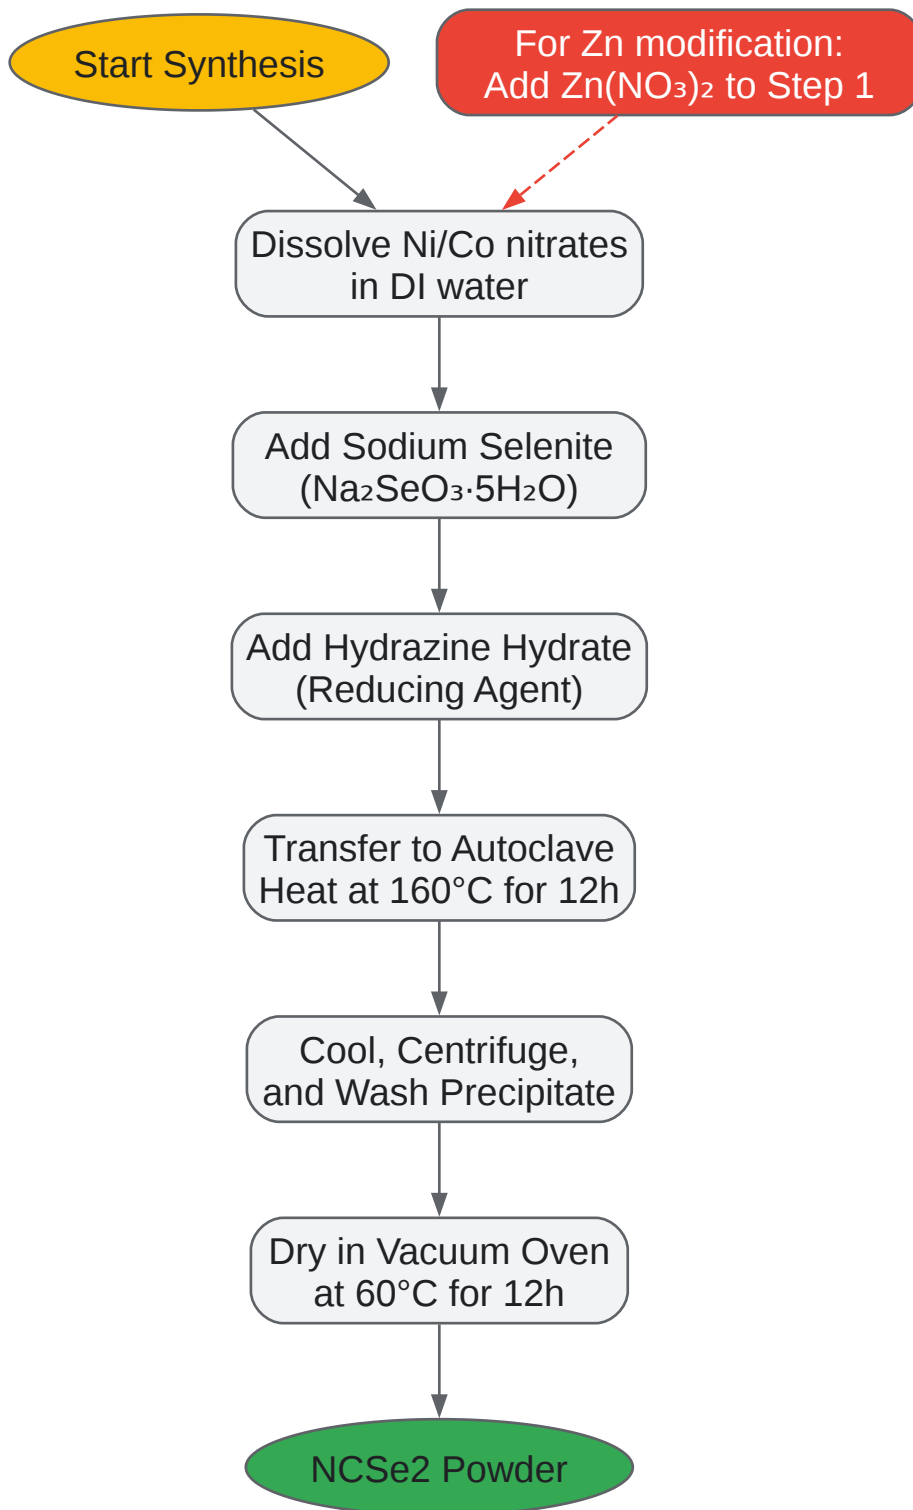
Start Synthesis

For Zn modification:
Add $Zn(NO_3)_2$ to Step 1

Dissolve Ni/Co nitrates in DI water

Add Sodium Selenite ($Na_2SeO_3 \cdot 5H_2O$)

Add Hydrazine Hydrate (Reducing Agent)

Transfer to Autoclave
Heat at 160°C for 12h

Cool, Centrifuge, and Wash Precipitate

Dry in Vacuum Oven at 60°C for 12h

NCSe2 Powder